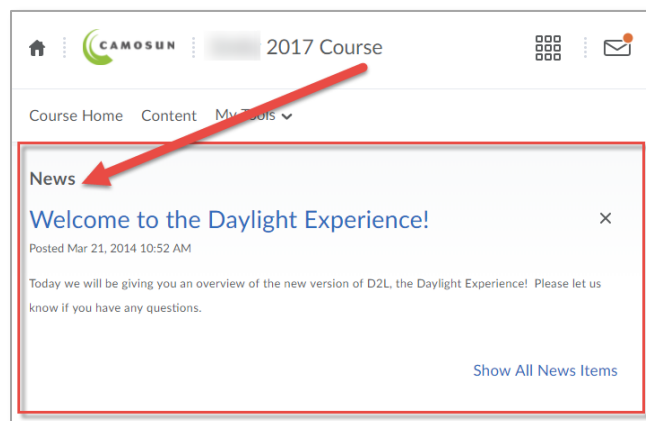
CAMOSUN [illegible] 2017 Course

Course Home Content My Tools

News

Welcome to the Daylight Experience!

×

Posted Mar 21, 2014 10:52 AM

Today we will be giving you an overview of the new version of D2L, the Daylight Experience! Please let us know if you have any questions.

Show All News Items